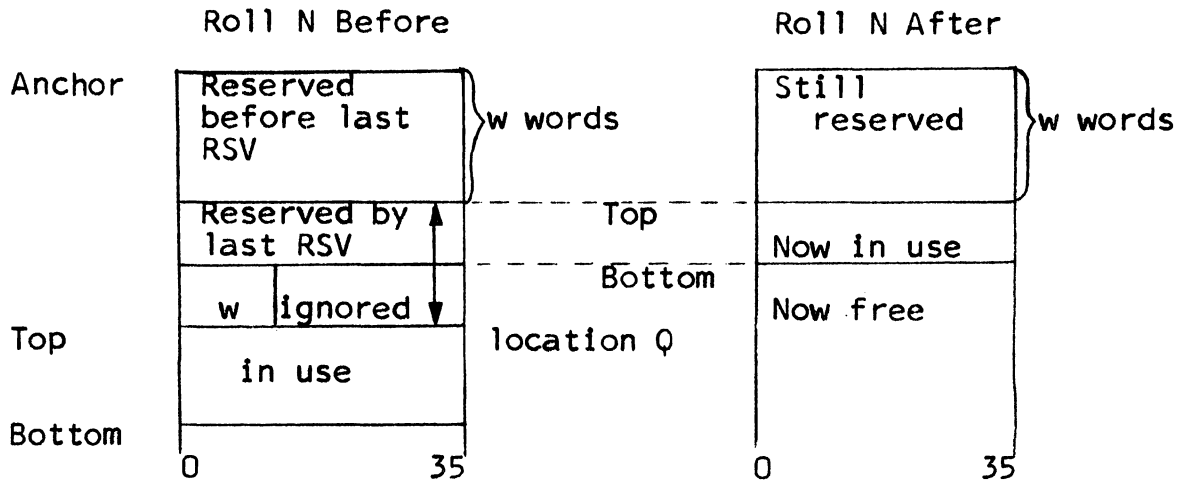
Roll N Before

Roll N After

Anchor

Reserved before last RSV

w words

Still reserved

w words

Reserved by last RSV

Top

Now in use

Bottom

w

ignored

Now free

Top

location Q

in use

Bottom

0

35

0

35